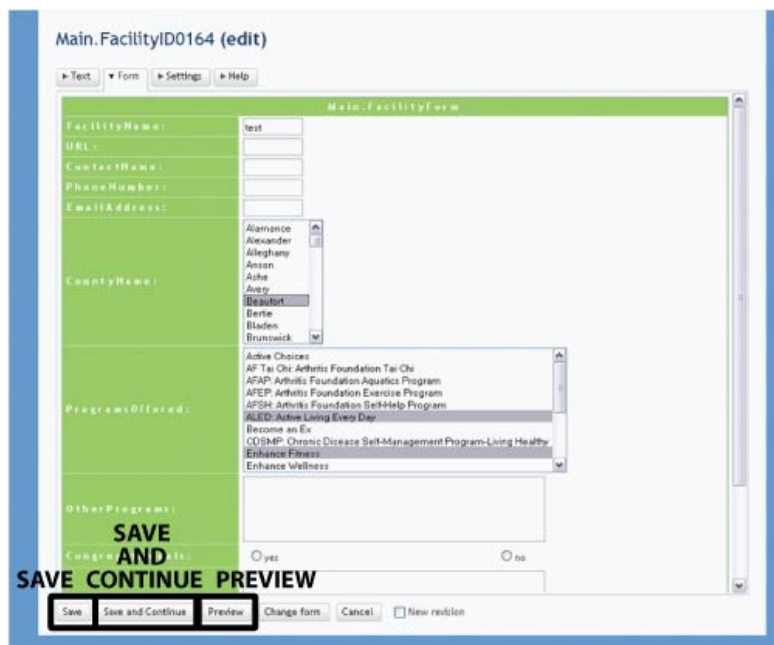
Main.FacilityID0164 (edit)

▸Text ▾Form ▸Settings ▸Help

| Main.FacilityForm | |
|---|---|
| FacilityName: | test |
| URL: | |
| ContactName: | |
| PhoneNumber: | |
| EmailAddress: | |
| CountyName: | Alamance<br>Alexander<br>Alleghany<br>Anson<br>Ashe<br>Avery<br>Beaufort<br>Bertie<br>Bladen<br>Brunswick |
| ProgramsOffered: | Active Choices<br>AF Tai Chi: Arthritis Foundation Tai Chi<br>AFAP: Arthritis Foundation Aquatics Program<br>AFEP: Arthritis Foundation Exercise Program<br>AFSH: Arthritis Foundation Self-Help Program<br>ALED: Active Living Every Day<br>Become an Ex<br>CDSMP: Chronic Disease Self-Management Program-Living Healthy<br>Enhance Fitness<br>Enhance Wellness |
| OtherPrograms: | |
| Conge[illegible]als: | yes no |

SAVE AND CONTINUE
SAVE PREVIEW

Save Save and Continue Preview Change form Cancel New revision